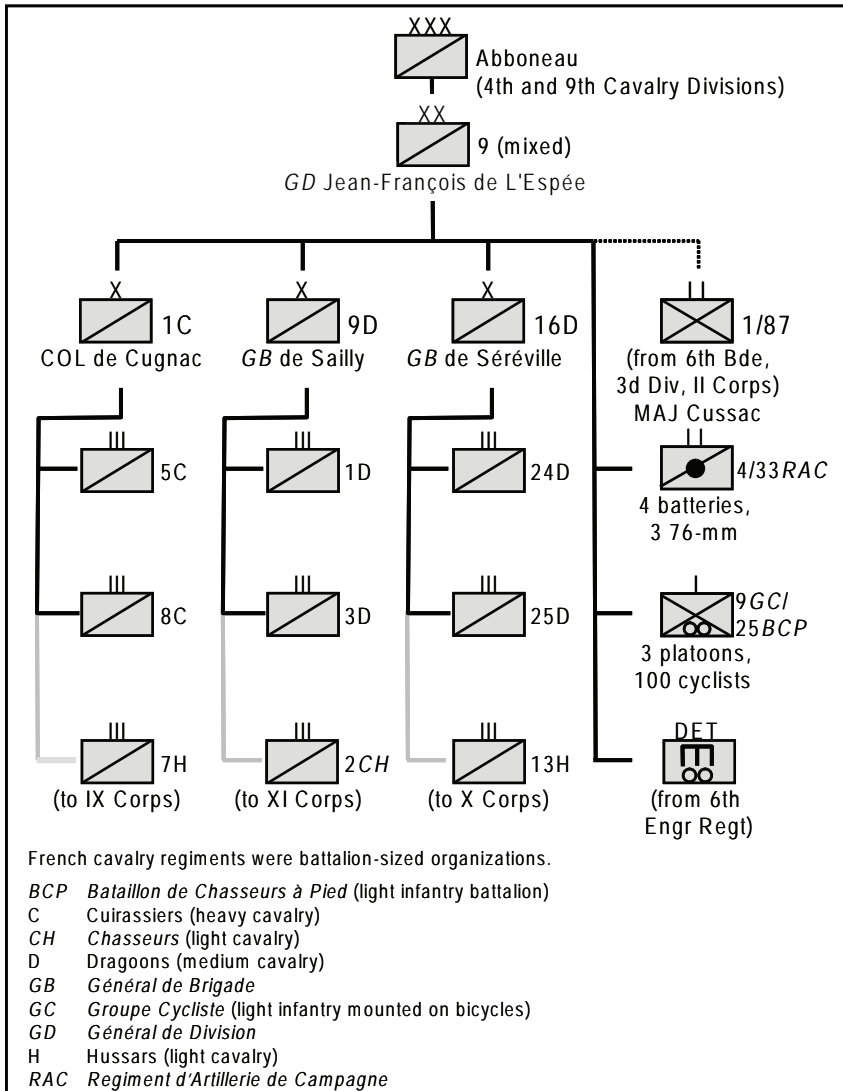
XXX
Abboneau
(4th and 9th Cavalry Divisions)

XX
9 (mixed)
*GD* Jean-François de L'Espée

X
1C
COL de Cugnac

X
9D
*GB* de Sailly

X
16D
*GB* de Séréville

II
1/87
(from 6th Bde, 3d Div, II Corps)
MAJ Cussac

III
5C

III
8C

III
7H
(to IX Corps)

III
1D

III
3D

III
2*CH*
(to XI Corps)

III
24D

III
25D

III
13H
(to X Corps)

II
4/33*RAC*
4 batteries, 3 76-mm

I
9*GC*/
25*BCP*
3 platoons, 100 cyclists

DET
(from 6th Engr Regt)

French cavalry regiments were battalion-sized organizations.

*BCP* *Bataillon de Chasseurs à Pied* (light infantry battalion)
C Cuirassiers (heavy cavalry)
*CH* *Chasseurs* (light cavalry)
D Dragoons (medium cavalry)
*GB* *Général de Brigade*
*GC* *Groupe Cycliste* (light infantry mounted on bicycles)
*GD* *Général de Division*
H Hussars (light cavalry)
*RAC* *Regiment d'Artillerie de Campagne*